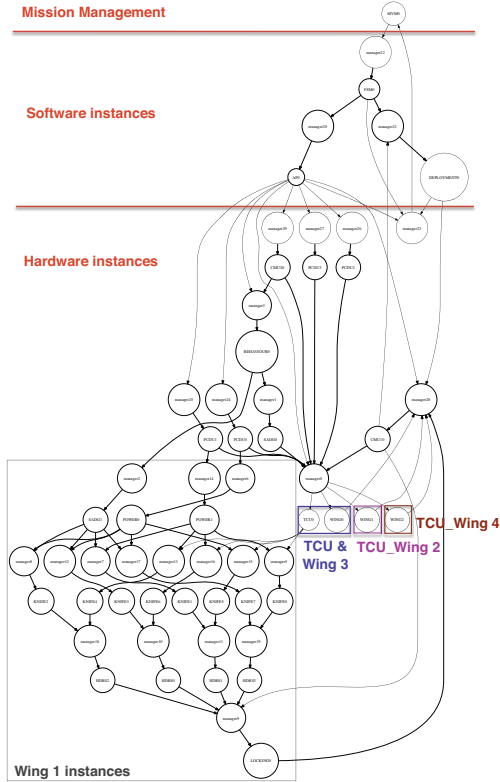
Mission Management

Software instances

Hardware instances

TCU & Wing 3

TCU_Wing 2

TCU_Wing 4

Wing 1 instances

MVMS

manager22

FSMS

manager20

manager21

DEPLOYMENTS

APS

manager23

manager29

manager27

manager26

CMU20

PCDU3

PCDU2

manager5

BEHAVIOURS

manager28

manager25

manager24

manager1

manager6

PCDU1

PCDU0

SADE0

CMU10

manager2

manager14

manager4

manager8

SADE1

POWER0

POWER1

TCU0

WING0

WING1

WING2

manager0

manager12

manager7

manager17

manager13

manager16

manager11

manager9

KNIFE2

KNIFE1

KNIFE6

KNIFE5

KNIFE3

KNIFE7

KNIFE0

manager18

manager10

manager15

manager19

HDRM2

HDRM0

HDRM1

HDRM3

manager3

LOCKING0